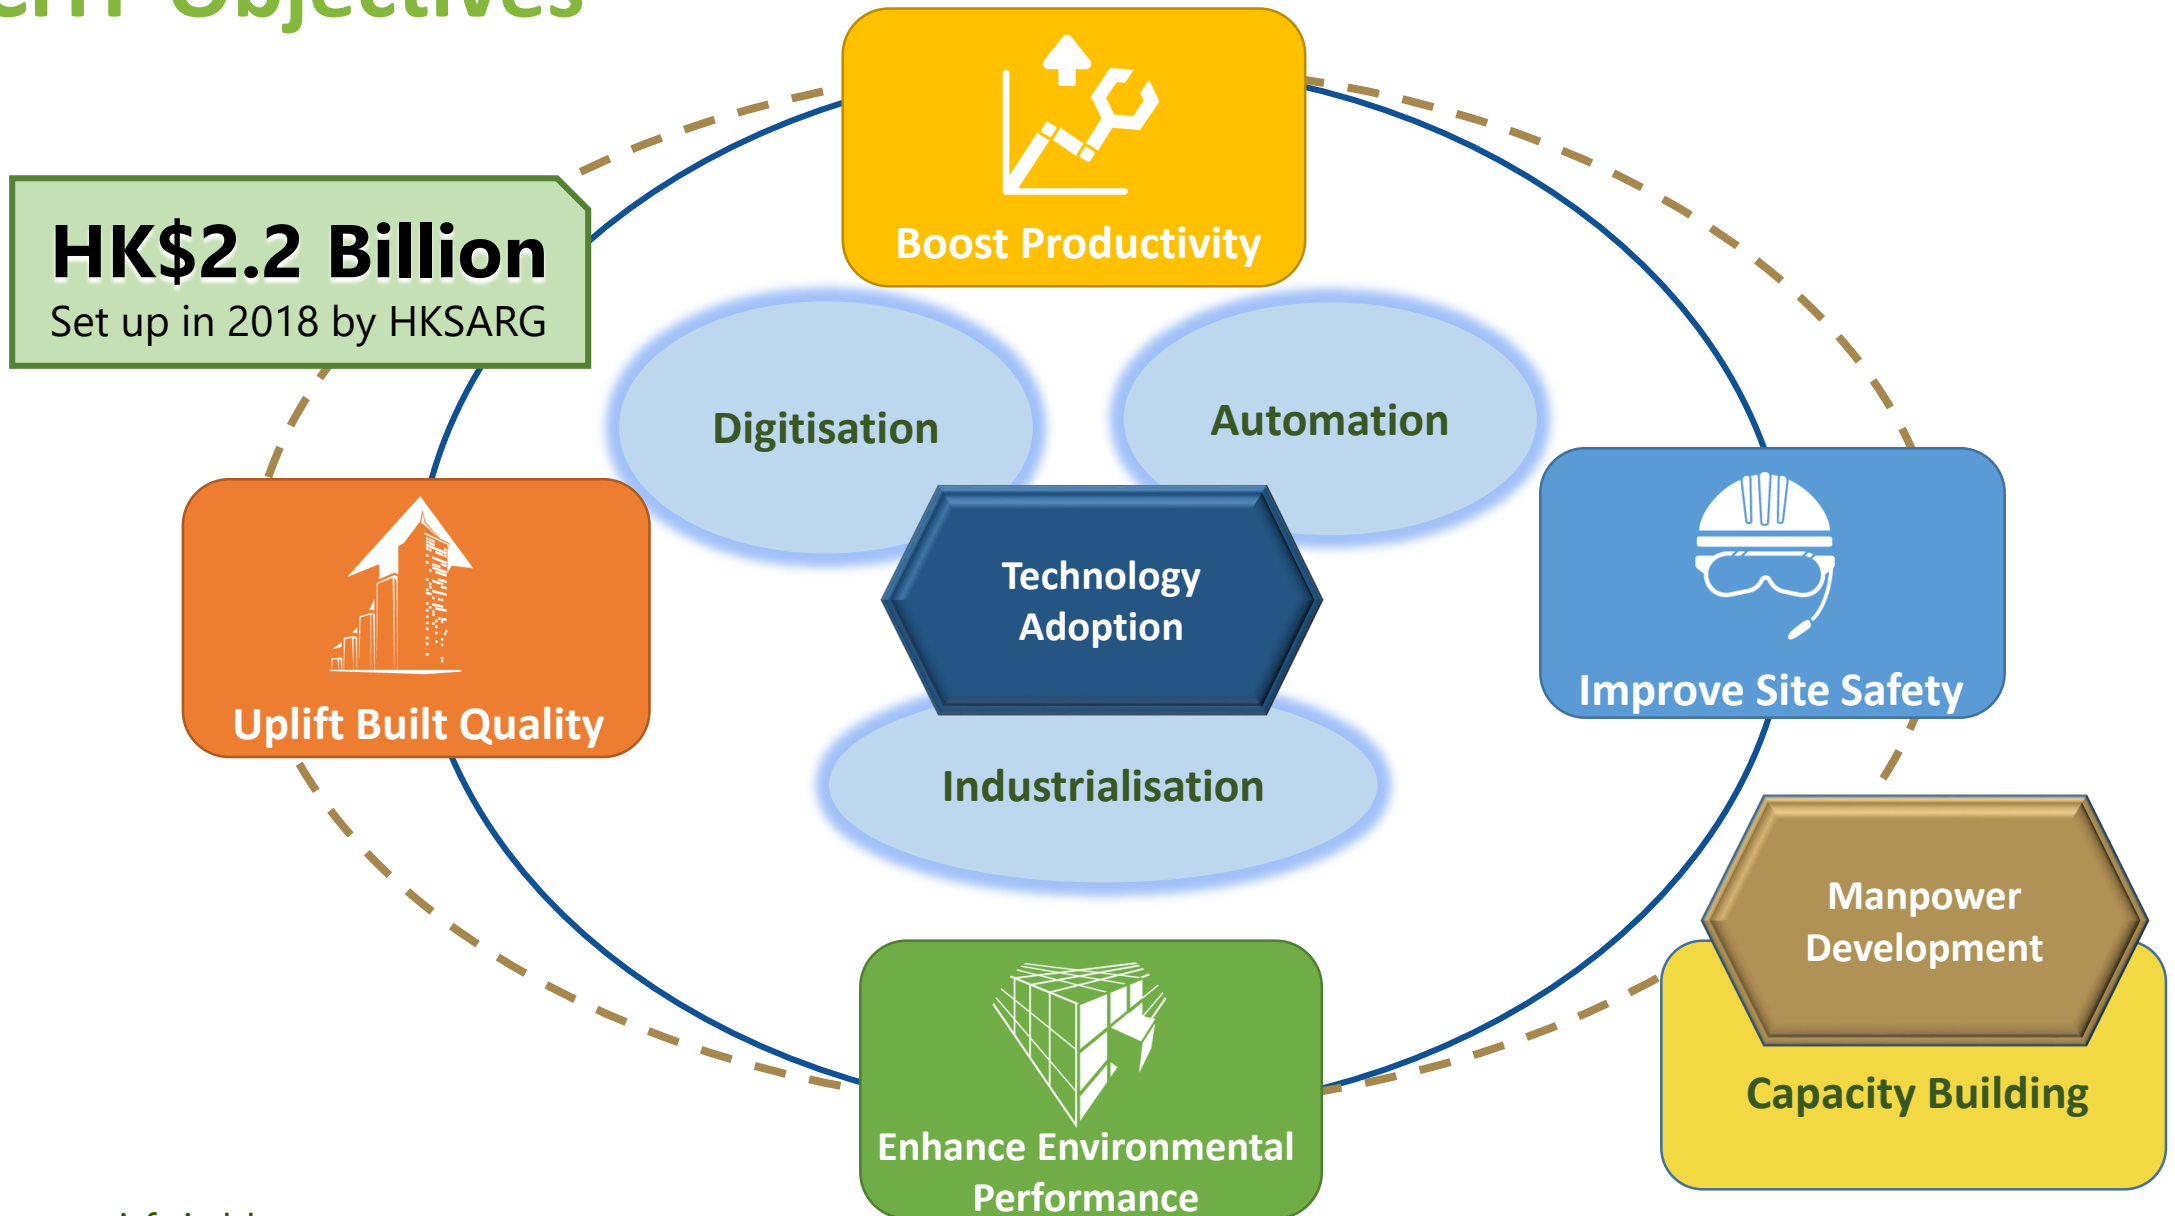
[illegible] Objectives

Boost Productivity

HK$2.2 Billion
Set up in 2018 by HKSARG

Digitisation

Automation

Technology Adoption

Uplift Built Quality

Improve Site Safety

Industrialisation

Manpower Development

Capacity Building

Enhance Environmental Performance

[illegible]